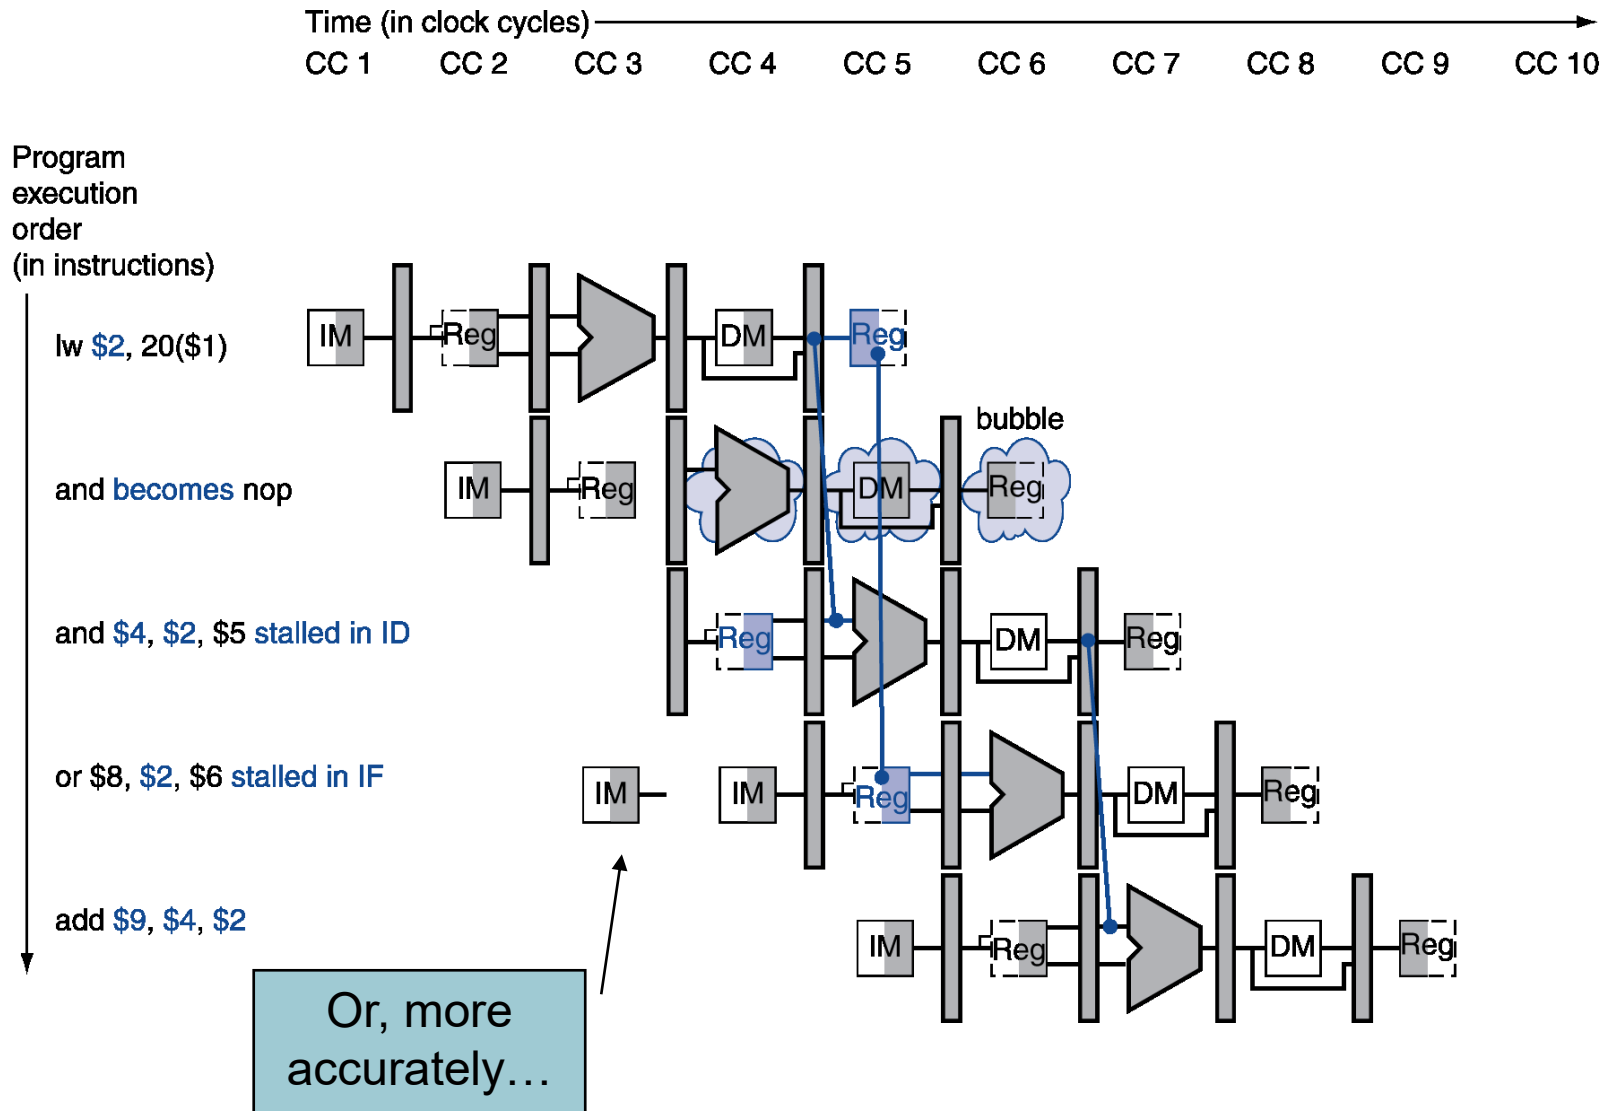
Time (in clock cycles)

CC 1 CC 2 CC 3 CC 4 CC 5 CC 6 CC 7 CC 8 CC 9 CC 10

Program execution order (in instructions)

lw $2, 20($1)

and becomes nop

and $4, $2, $5 stalled in ID

or $8, $2, $6 stalled in IF

add $9, $4, $2

IM Reg DM Reg

bubble

IM Reg DM Reg

IM Reg DM Reg

IM IM Reg DM Reg

IM Reg DM Reg

Or, more accurately…